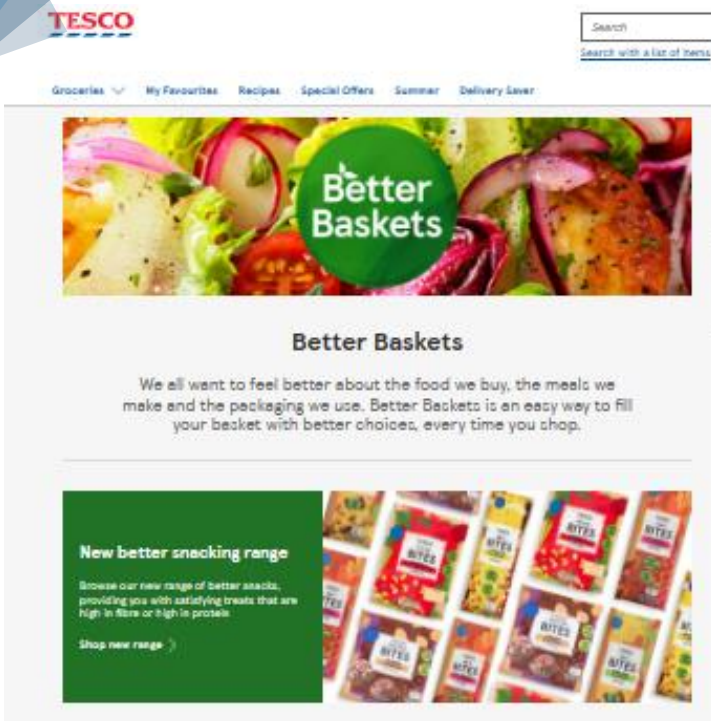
TESCO

Search

Search with a list of items

Groceries My Favourites Recipes Special Offers Summer Delivery Saver

Better Baskets

Better Baskets

We all want to feel better about the food we buy, the meals we make and the packaging we use. Better Baskets is an easy way to fill your basket with better choices, every time you shop.

New better snacking range

Browse our new range of better snacks, providing you with satisfying treats that are high in fibre or high in protein

Shop new range

BITES

BITES

BITES

BITES

BITES